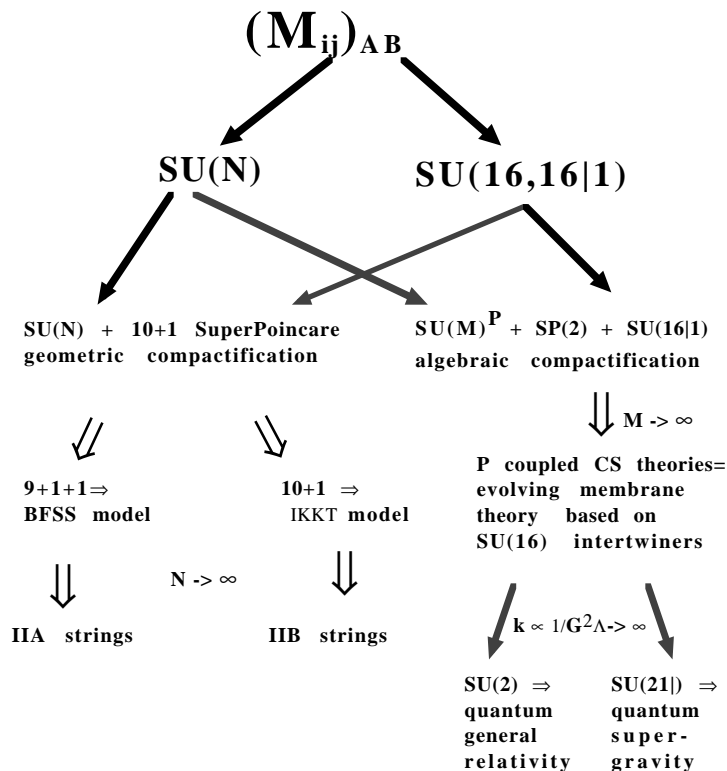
$(M_{ij})_{AB}$

SU(N)

SU(16,16|1)

SU(N) + 10+1 SuperPoincare geometric compactification

$SU(M)^P$ + SP(2) + SU(16|1) algebraic compactification

$M \to \infty$

P coupled CS theories= evolving membrane theory based on SU(16) intertwiners

$9+1+1 \Rightarrow$ BFSS model

$10+1 \Rightarrow$ IKKT model

$N \to \infty$

IIA strings

IIB strings

$k \propto 1/G^2\Lambda \to \infty$

SU(2) $\Rightarrow$ quantum general relativity

SU(21|) $\Rightarrow$ quantum supergravity